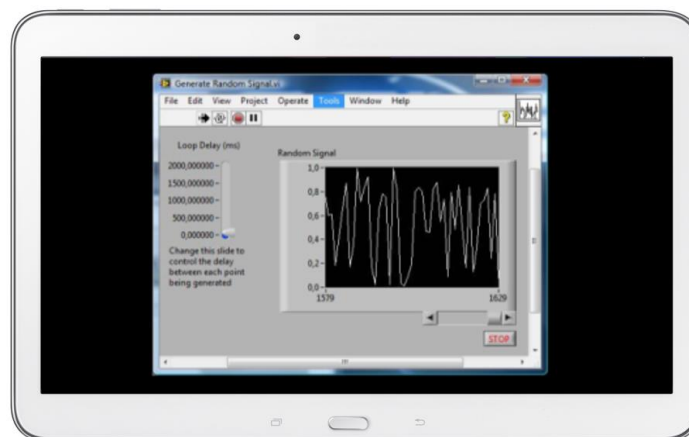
Generate Random Signal.vi

File Edit View Project Operate Tools Window Help

Loop Delay (ms)

2000,000000
1500,000000
1000,000000
500,000000
0,000000

Change this slide to control the delay between each point being generated

Random Signal

1,0
0,8
0,6
0,4
0,2
0,0
1579
1629

STOP